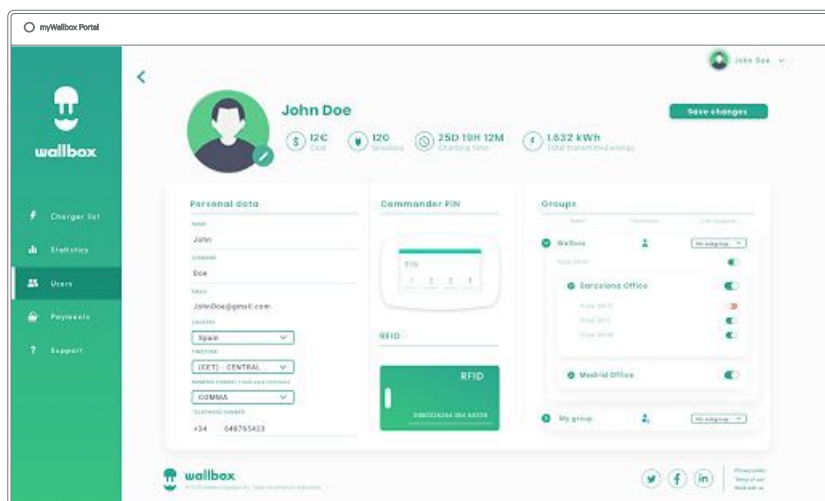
myWallbox Portal

wallbox

Charger list

Statistics

Users

Payments

Support

John Doe

John Doe

Save changes

12€
Cost

120
Sessions

25D 19H 12M
Charging time

1.632 kWh
Total transmitted energy

Personal data

NAME
John

SURNAME
Doe

EMAIL
JohnDoe@gmail.com

COUNTRY
Spain

TIMEZONE
(CET) - CENTRAL

NUMERIC FORMAT
COMMA

TELEPHONE NUMBER
+34 648765433

Commander PIN

PIN
1 2 3 4

RFID

RFID

Groups

Wallbox

Barcelona Office

Madrid Office

My group

wallbox

Privacy policy
Terms of use
Work with us